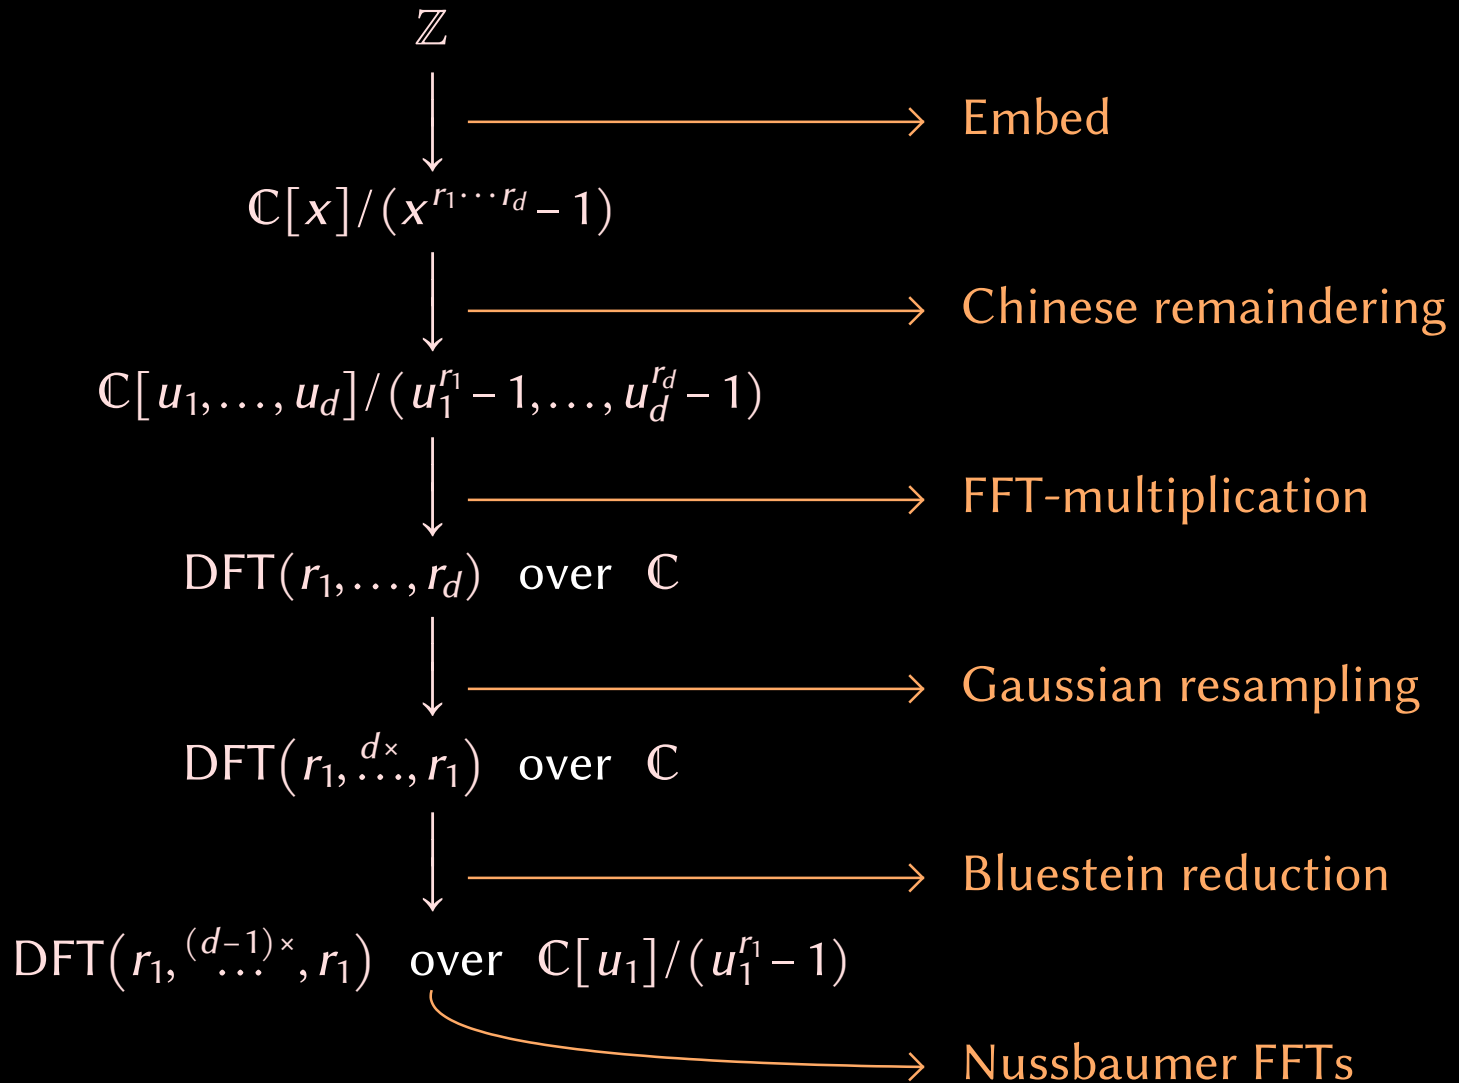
$\mathbb{Z}$

Embed

$\mathbb{C}[x]/(x^{r_1\cdots r_d}-1)$

Chinese remaindering

$\mathbb{C}[u_1,\ldots,u_d]/(u_1^{r_1}-1,\ldots,u_d^{r_d}-1)$

FFT-multiplication

$\mathrm{DFT}(r_1,\ldots,r_d)$ over $\mathbb{C}$

Gaussian resampling

$\mathrm{DFT}(r_1,\overset{d\times}{\ldots},r_1)$ over $\mathbb{C}$

Bluestein reduction

$\mathrm{DFT}(r_1,\overset{(d-1)\times}{\ldots},r_1)$ over $\mathbb{C}[u_1]/(u_1^{r_1}-1)$

Nussbaumer FFTs